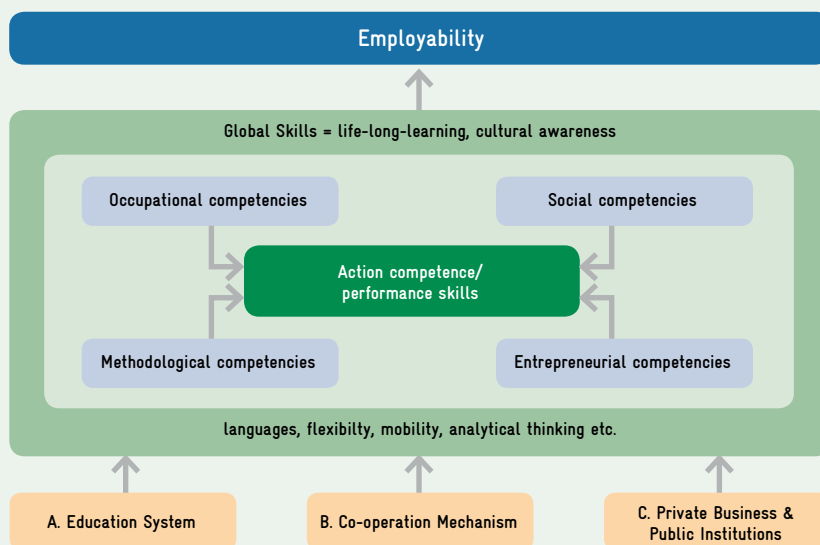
Employability

Global Skills = life-long-learning, cultural awareness

Occupational competencies

Social competencies

Action competence/
performance skills

Methodological competencies

Entrepreneurial competencies

languages, flexibilty, mobility, analytical thinking etc.

A. Education System

B. Co-operation Mechanism

C. Private Business & Public Institutions